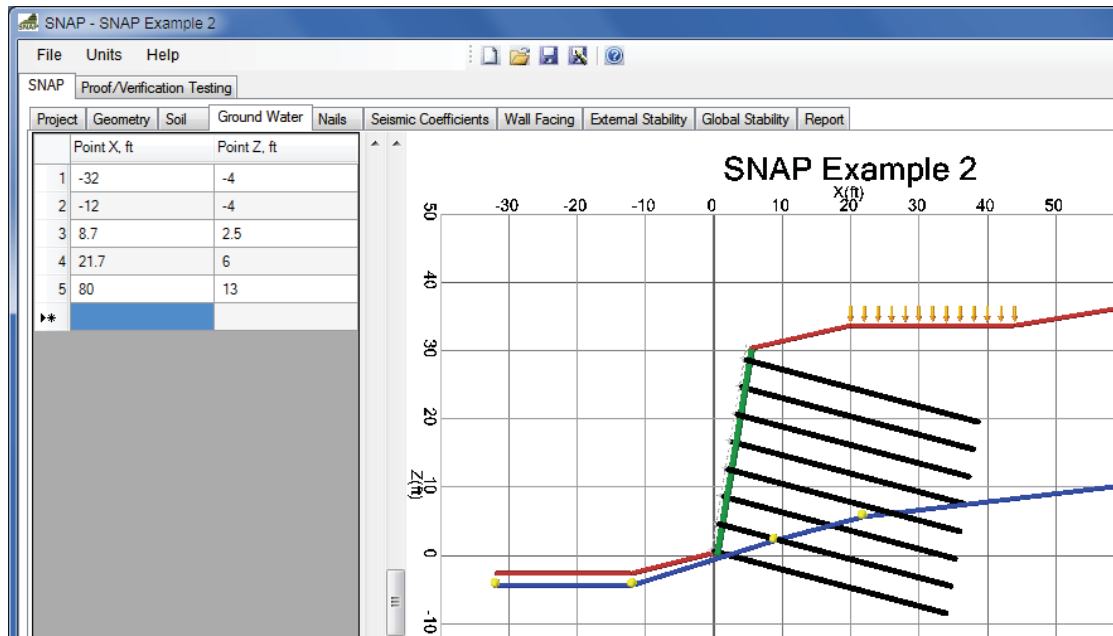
SNAP - SNAP Example 2

File Units Help

SNAP | Proof/Verification Testing

Project | Geometry | Soil | Ground Water | Nails | Seismic Coefficients | Wall Facing | External Stability | Global Stability | Report

| | Point X, ft | Point Z, ft |
|---|---|---|
| 1 | -32 | -4 |
| 2 | -12 | -4 |
| 3 | 8.7 | 2.5 |
| 4 | 21.7 | 6 |
| 5 | 80 | 13 |
| ▸* | | |

SNAP Example 2

X(ft)

-30 -20 -10 0 10 20 30 40 50

Z(ft)

50 40 30 20 10 0 -10